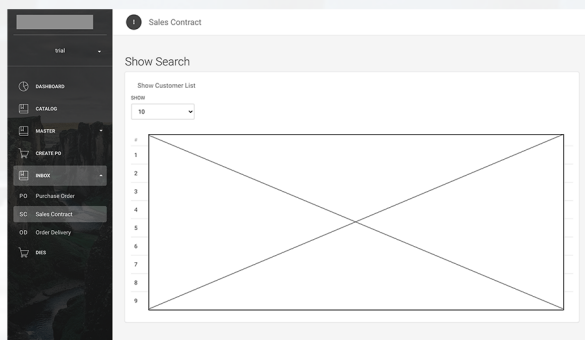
trial

DASHBOARD

CATALOG

MASTER

CREATE PO

INBOX

PO Purchase Order

SC Sales Contract

OD Order Delivery

DIES

Sales Contract

Show Search

Show Customer List

SHOW

10

#

1

2

3

4

5

6

7

8

9